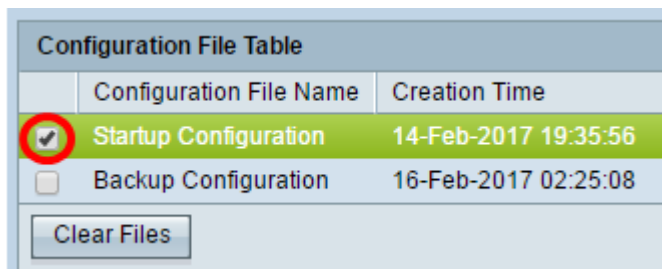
Configuration File Table

| | Configuration File Name | Creation Time |
|---|---|---|
| ☑ | Startup Configuration | 14-Feb-2017 19:35:56 |
| ☐ | Backup Configuration | 16-Feb-2017 02:25:08 |

Clear Files